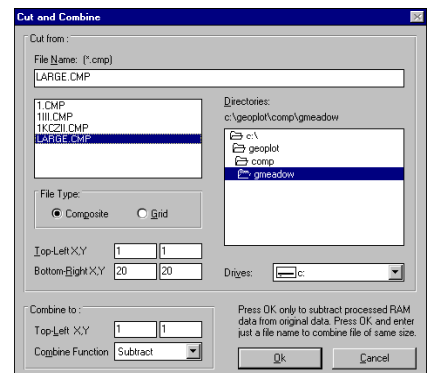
Cut and Combine

Cut from :

File Name: (*.cmp)

LARGE.CMP

1.CMP
1III.CMP
1KCZII.CMP
LARGE.CMP

Directories:
c:\geoplot\comp\gmeadow

c:\
geoplot
comp
gmeadow

File Type:
Composite
Grid

Top-Left X,Y 1 1
Bottom-Right X,Y 20 20

Drives: c:

Combine to :

Top-Left X,Y 1 1
Combine Function Subtract

Press OK only to subtract processed RAM data from original data. Press OK and enter just a file name to combine file of same size.

Ok
Cancel